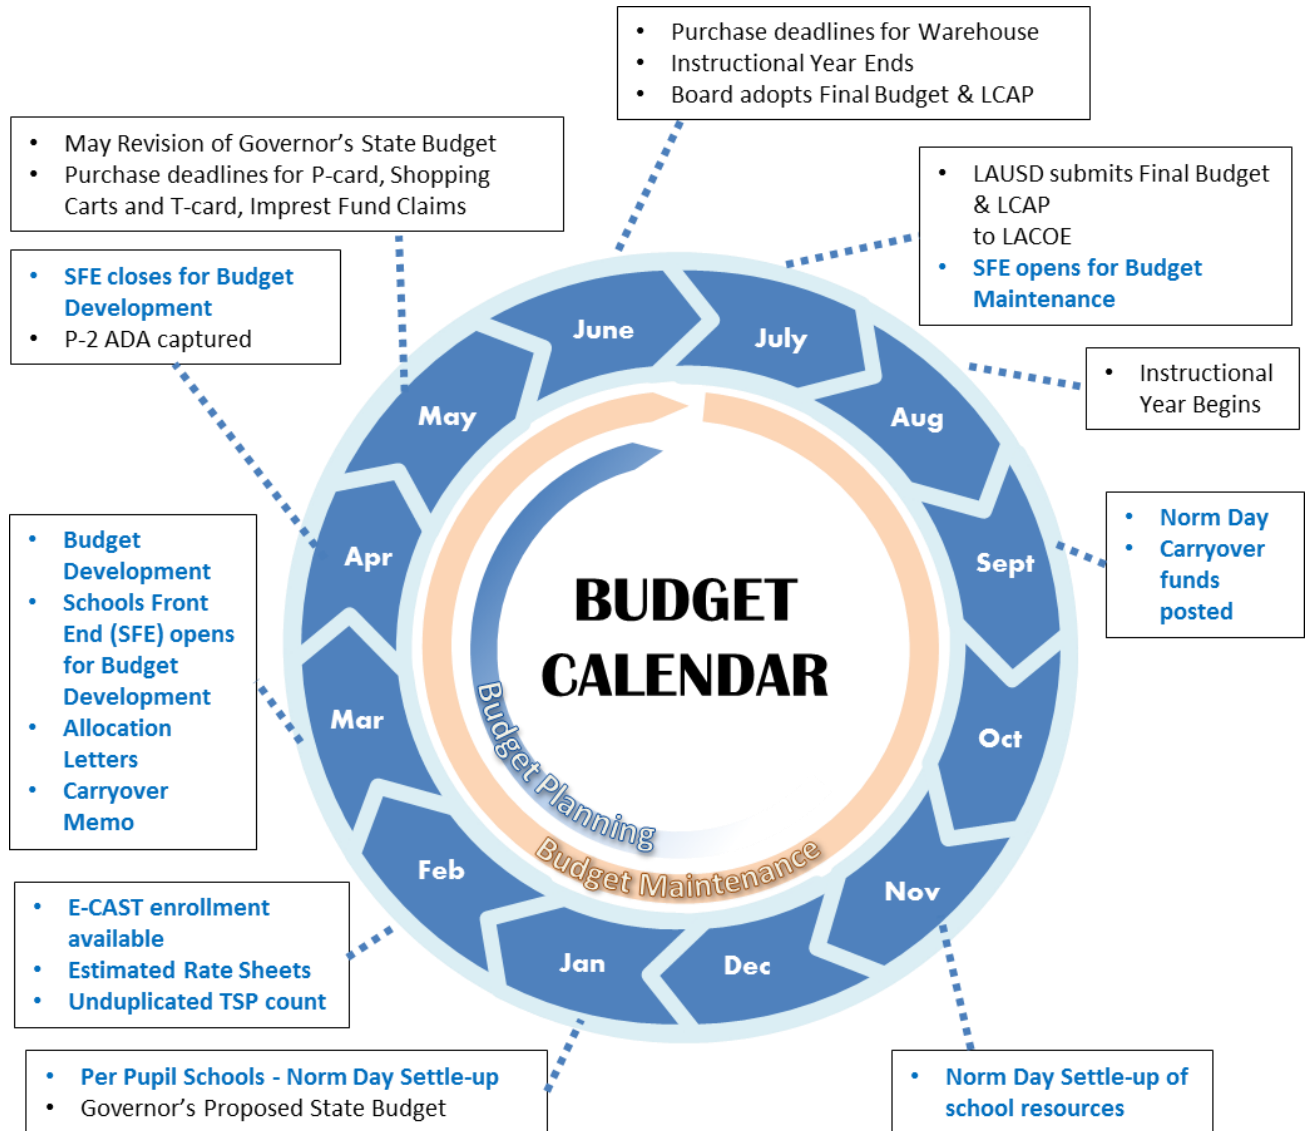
- Purchase deadlines for Warehouse
- Instructional Year Ends
- Board adopts Final Budget & LCAP

- May Revision of Governor's State Budget
- Purchase deadlines for P-card, Shopping Carts and T-card, Imprest Fund Claims

- LAUSD submits Final Budget & LCAP to LACOE
- SFE opens for Budget Maintenance

- SFE closes for Budget Development
- P-2 ADA captured

- Instructional Year Begins

- Norm Day
- Carryover funds posted

- Budget Development
- Schools Front End (SFE) opens for Budget Development
- Allocation Letters
- Carryover Memo

June
July
Aug
Sept
Oct
Nov
Dec
Jan
Feb
Mar
Apr
May

BUDGET CALENDAR

Budget Planning

Budget Maintenance

- E-CAST enrollment available
- Estimated Rate Sheets
- Unduplicated TSP count

- Per Pupil Schools - Norm Day Settle-up
- Governor's Proposed State Budget

- Norm Day Settle-up of school resources